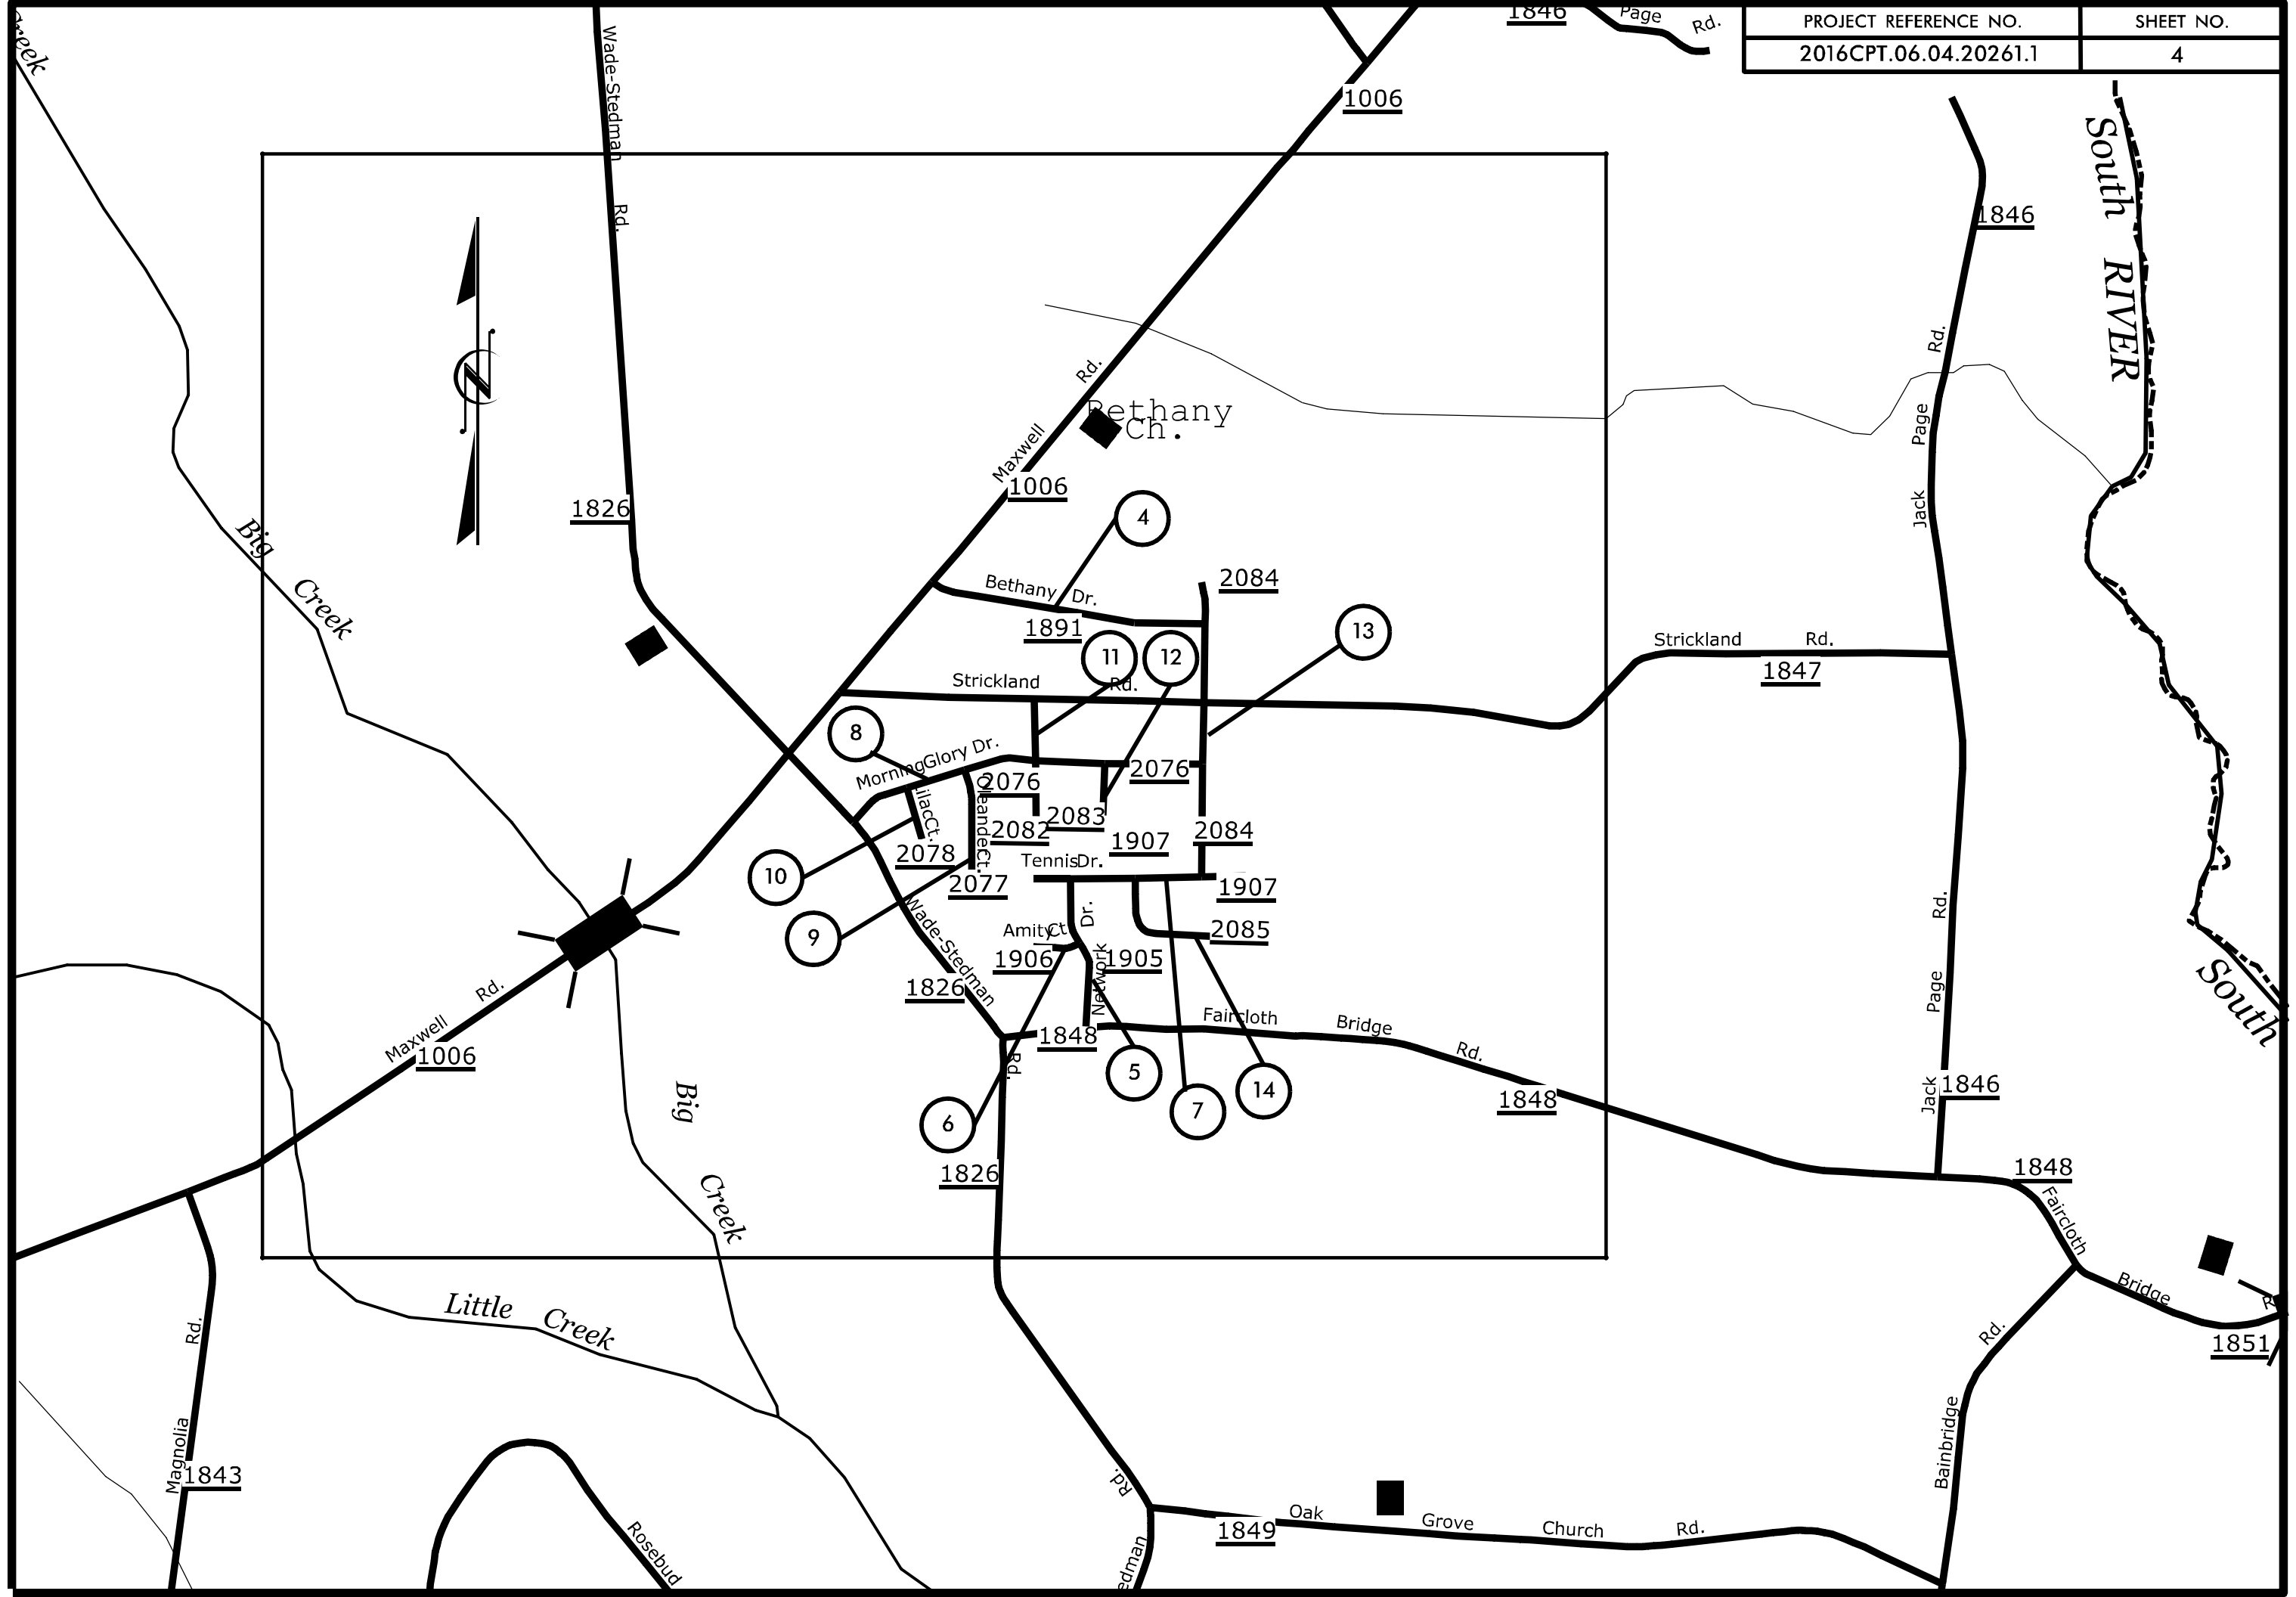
| PROJECT REFERENCE NO. | SHEET NO. |
|---|---|
| 2016CPT.06.04.20261.1 | 4 |

1846 Page Rd.

1006

Creek

Wade-Stedman Rd.

South RIVER

1846

Jack Page Rd.

Bethany Ch.

Maxwell Rd.

1006

1826

4

Bethany Dr.

2084

1891

11

12

13

Strickland Rd.

1847

Strickland Rd.

8

MorningGlory Dr.

2076

2076

LilacCt.

OleanderCt.

2082

2083

1907

2084

2078

10

Tennis Dr.

1907

2077

9

Amity Ct.

Network Dr.

2085

1906

1905

Wade-Stedman Rd.

1826

Faircloth Bridge Rd.

1848

5

7

14

6

1848

Jack Page Rd.

1846

1848

Faircloth Bridge Rd.

South

Big Creek

Maxwell Rd.

1006

Big Creek

1826

Little Creek

Magnolia Rd.

1843

Rosebud

Wade-Stedman Rd.

1849

Oak Grove Church Rd.

Bainbridge Rd.

1851